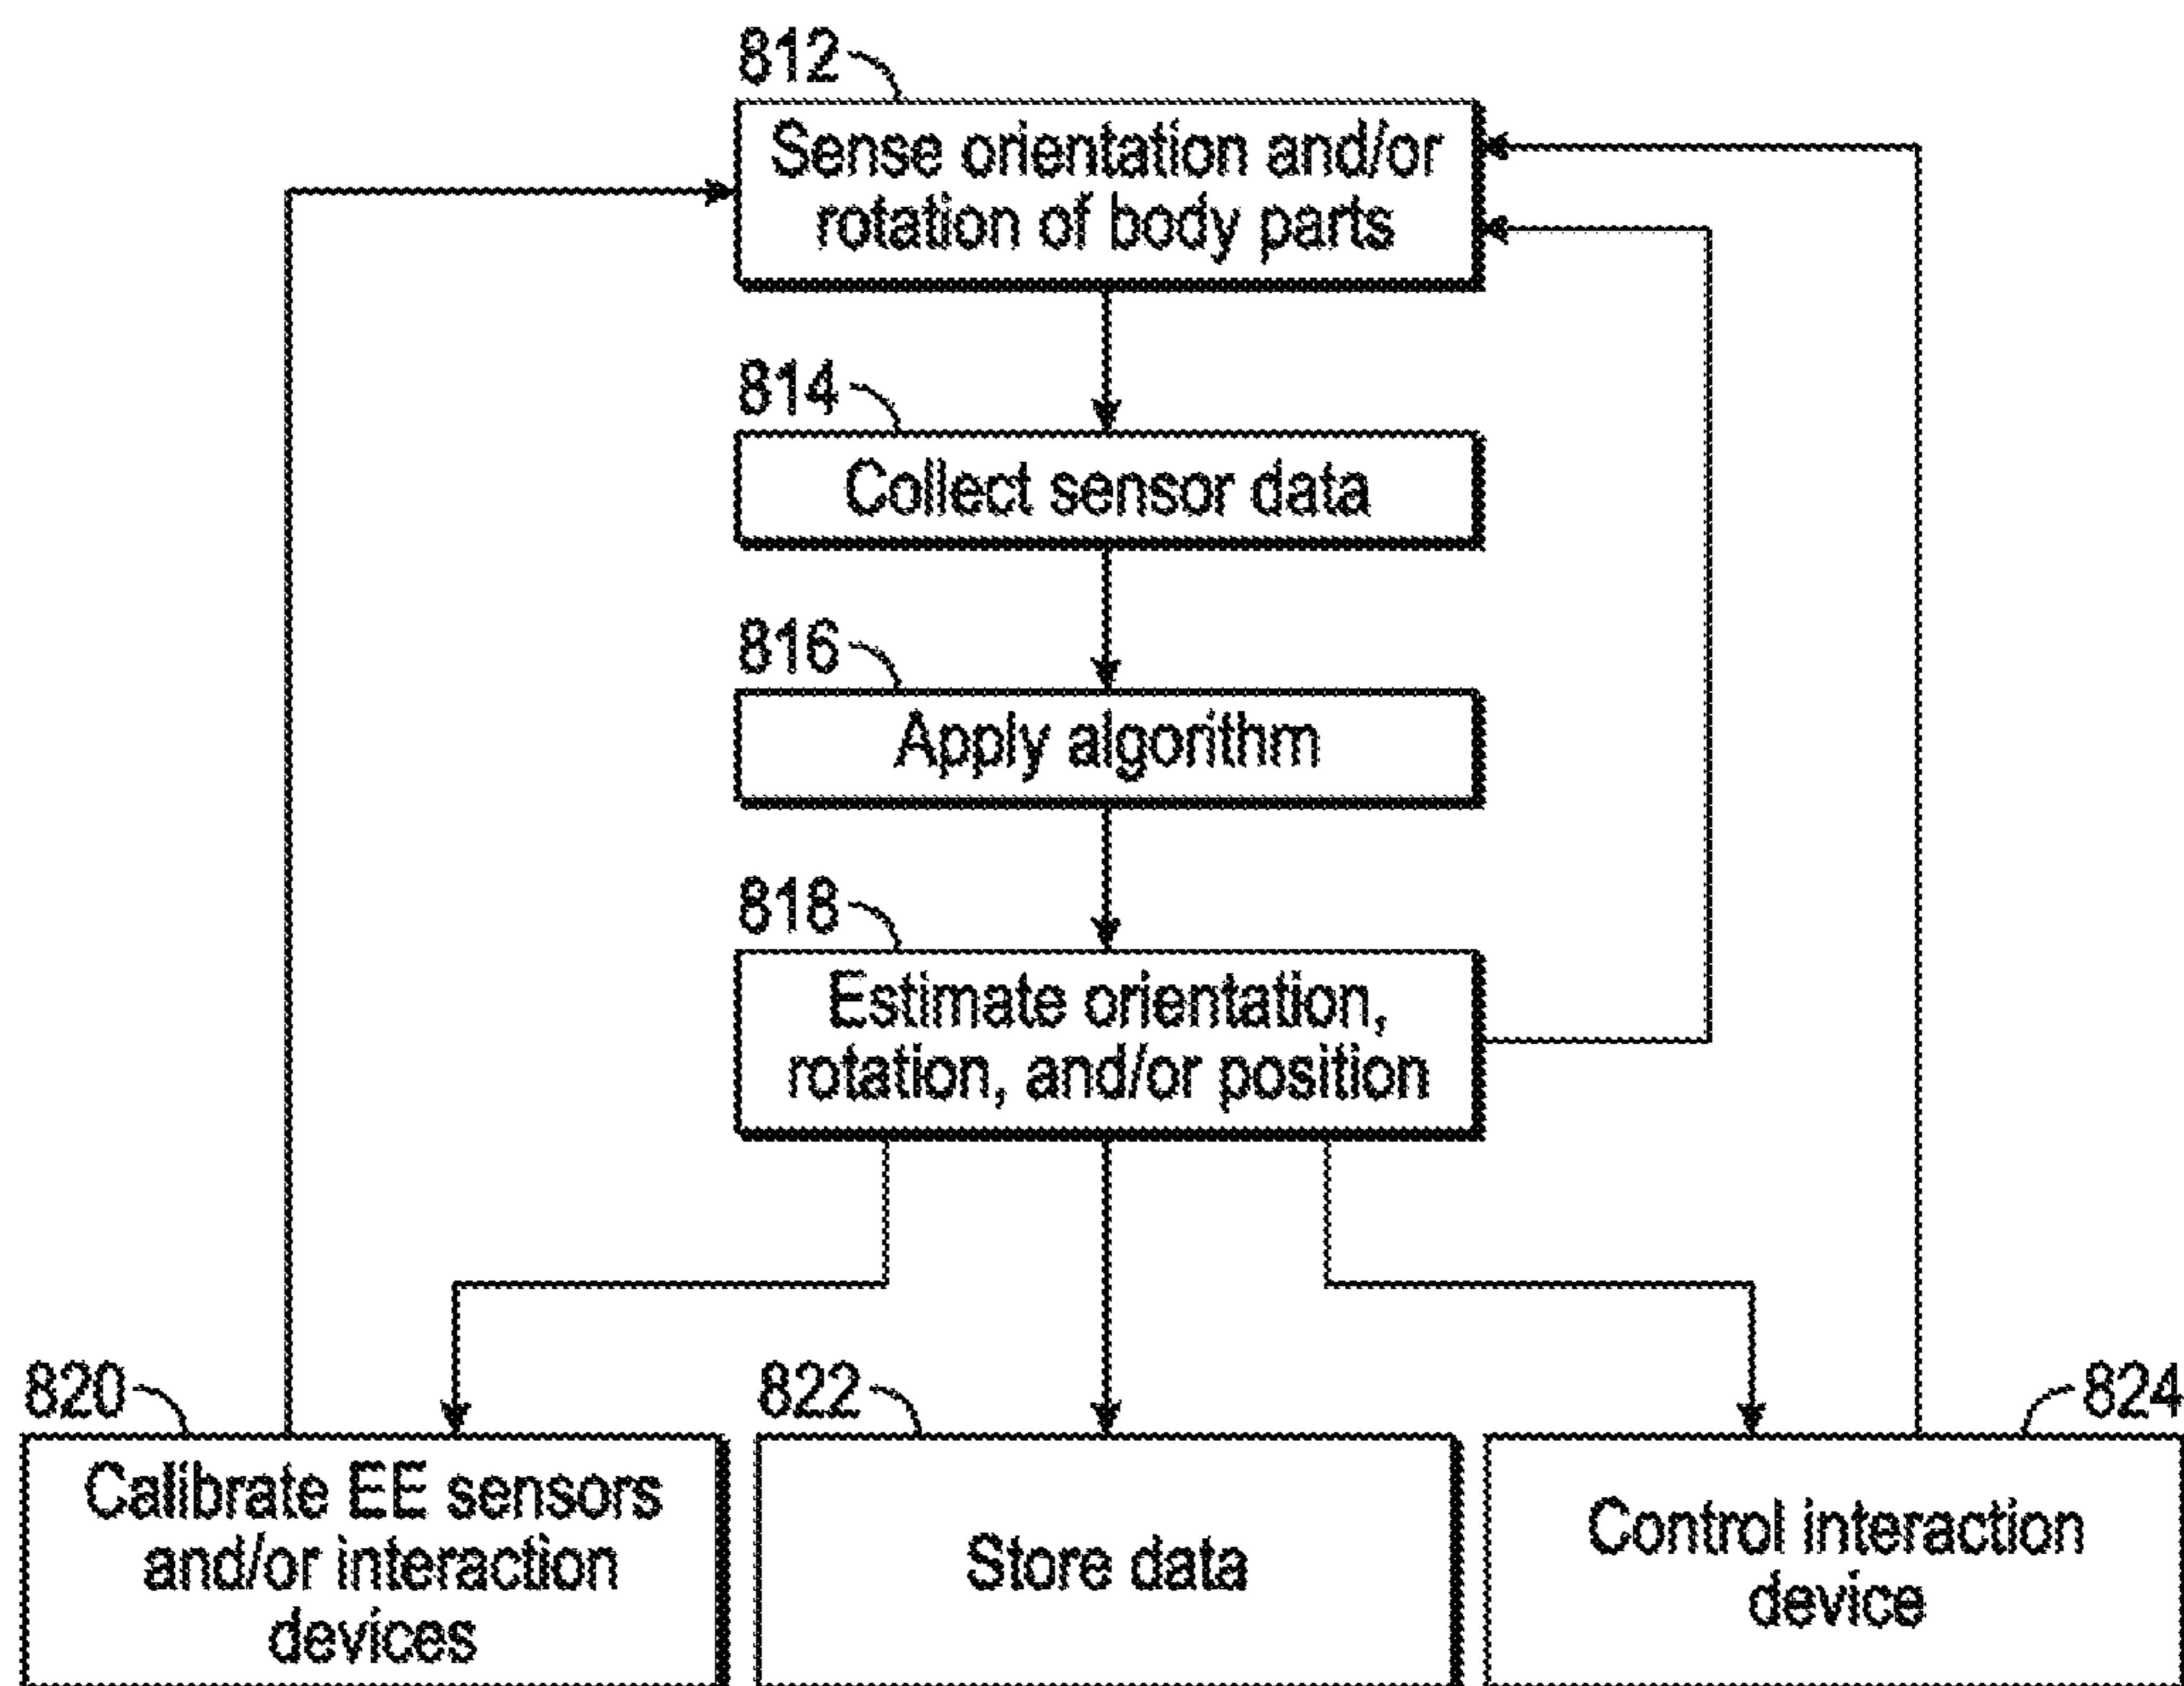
812
Sense orientation and/or rotation of body parts

814
Collect sensor data

816
Apply algorithm

818
Estimate orientation, rotation, and/or position

820
Calibrate EE sensors and/or interaction devices

822
Store data

824
Control interaction device